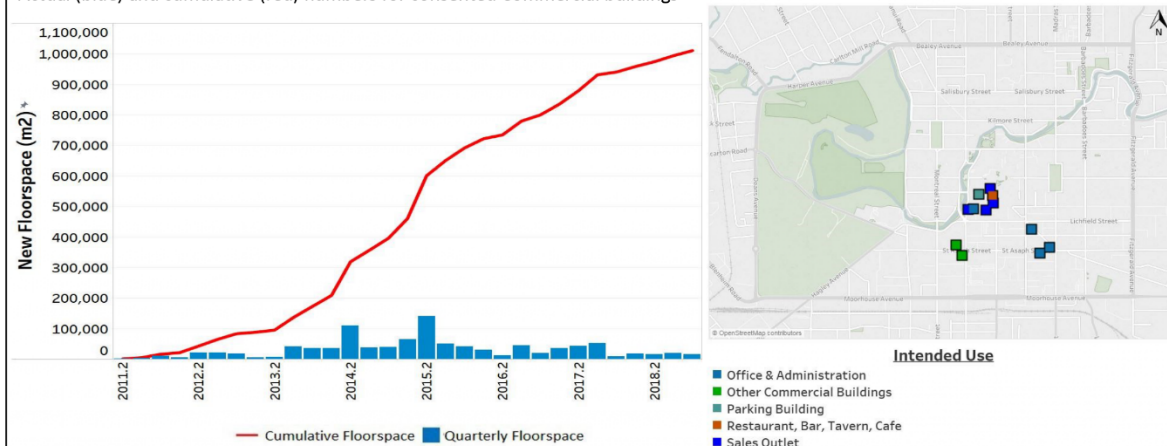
Actual (blue) and cumulative (red) numbers for consented Commercial Buildings

1,100,000
1,000,000
900,000
800,000
700,000
600,000
500,000
400,000
300,000
200,000
100,000
0

New Floorspace (m2)*

2011.2
2012.2
2013.2
2014.2
2015.2
2016.2
2017.2
2018.2

Cumulative Floorspace
Quarterly Floorspace

Bealey Avenue
Bealey Avenue
Carlton Mill Road
Harper Avenue
Salisbury Street
Salisbury Street
Kilmore Street
Barbadoes Street
Madras Street
Fitzgerald Avenue
Riccarton Road
Deans Avenue
Montreal Street
Lichfield Street
St Asaph Street
Hagley Avenue
Moorhouse Avenue
Moorhouse Avenue
Street
Street
© OpenStreetMap contributors
N

Intended Use
Office & Administration
Other Commercial Buildings
Parking Building
Restaurant, Bar, Tavern, Cafe
Sales Outlet